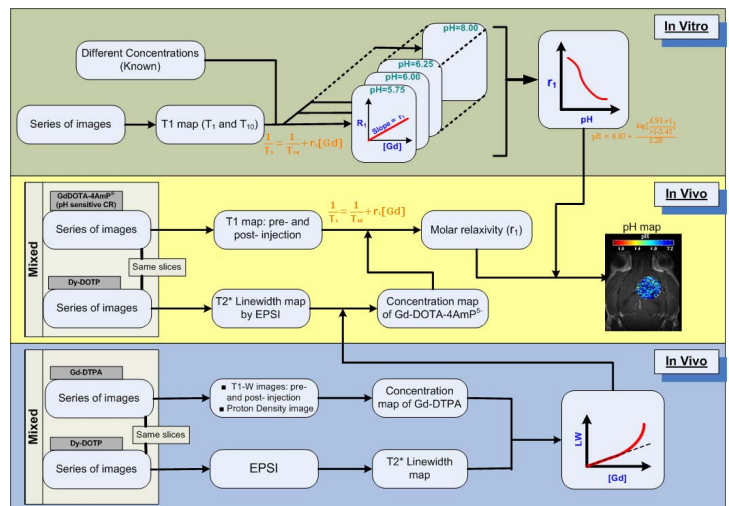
In Vitro

Different Concentrations (Known)

Series of images

T1 map ($T_1$ and $T_{10}$)

$\frac{1}{T_1} = \frac{1}{T_{10}} + r_1[Gd]$

pH=8.00

pH=6.25

pH=6.00

pH=5.75

$R_1$

Slope = $r_1$

[Gd]

$r_1$

pH

pH = 6.87 - $\frac{\log(\frac{6.91 - r_1}{r_1 - 3.43})}{1.28}$

In Vivo

Mixed

GdDOTA-4AmP$^{5-}$ (pH sensitive CR)

Series of images

Same slices

Dy-DOTP

Series of images

T1 map: pre- and post- injection

$\frac{1}{T_1} = \frac{1}{T_{10}} + r_1[Gd]$

Molar relaxivity ($r_1$)

pH map

pH

T2* Linewidth map by EPSI

Concentration map of Gd-DOTA-4AmP$^{5-}$

In Vivo

Mixed

Gd-DTPA

Series of images

Same slices

Dy-DOTP

Series of images

■ T1-W images: pre- and post- injection
■ Proton Density image

Concentration map of Gd-DTPA

EPSI

T2* Linewidth map

LW

[Gd]